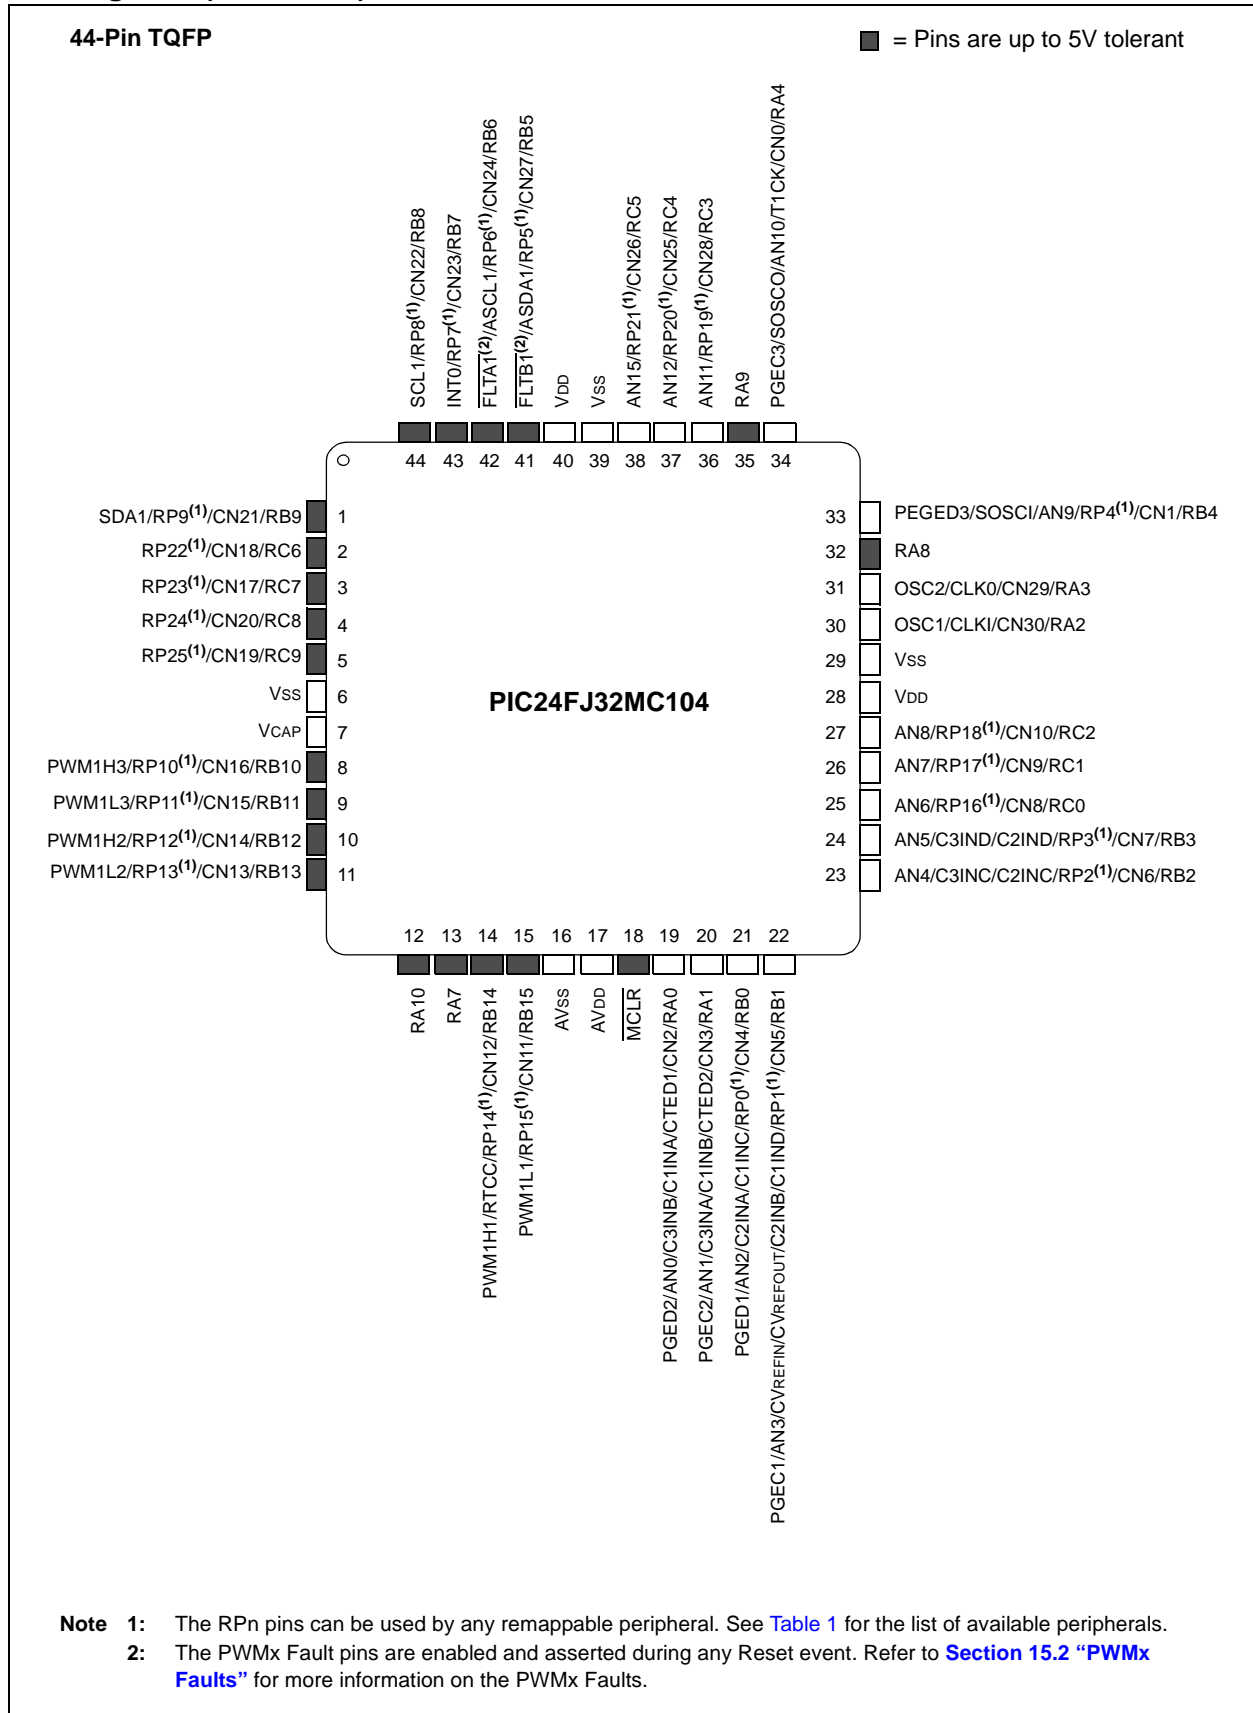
44-Pin TQFP

= Pins are up to 5V tolerant

SCL1/RP8$^{(1)}$/CN22/RB8
INT0/RP7$^{(1)}$/CN23/RB7
$\overline{FLTA1}^{(2)}$/ASCL1/RP6$^{(1)}$/CN24/RB6
$\overline{FLTB1}^{(2)}$/ASDA1/RP5$^{(1)}$/CN27/RB5
VDD
VSS
AN15/RP21$^{(1)}$/CN26/RC5
AN12/RP20$^{(1)}$/CN25/RC4
AN11/RP19$^{(1)}$/CN28/RC3
RA9
PGEC3/SOSCO/AN10/T1CK/CN0/RA4

44 43 42 41 40 39 38 37 36 35 34

SDA1/RP9$^{(1)}$/CN21/RB9 1
RP22$^{(1)}$/CN18/RC6 2
RP23$^{(1)}$/CN17/RC7 3
RP24$^{(1)}$/CN20/RC8 4
RP25$^{(1)}$/CN19/RC9 5
VSS 6
VCAP 7
PWM1H3/RP10$^{(1)}$/CN16/RB10 8
PWM1L3/RP11$^{(1)}$/CN15/RB11 9
PWM1H2/RP12$^{(1)}$/CN14/RB12 10
PWM1L2/RP13$^{(1)}$/CN13/RB13 11

PIC24FJ32MC104

33 PEGED3/SOSCI/AN9/RP4$^{(1)}$/CN1/RB4
32 RA8
31 OSC2/CLK0/CN29/RA3
30 OSC1/CLKI/CN30/RA2
29 VSS
28 VDD
27 AN8/RP18$^{(1)}$/CN10/RC2
26 AN7/RP17$^{(1)}$/CN9/RC1
25 AN6/RP16$^{(1)}$/CN8/RC0
24 AN5/C3IND/C2IND/RP3$^{(1)}$/CN7/RB3
23 AN4/C3INC/C2INC/RP2$^{(1)}$/CN6/RB2

12 13 14 15 16 17 18 19 20 21 22

RA10
RA7
PWM1H1/RTCC/RP14$^{(1)}$/CN12/RB14
PWM1L1/RP15$^{(1)}$/CN11/RB15
AVSS
AVDD
$\overline{MCLR}$
PGED2/AN0/C3INB/C1INA/CTED1/CN2/RA0
PGEC2/AN1/C3INA/C1INB/CTED2/CN3/RA1
PGED1/AN2/C2INA/C1INC/RP0$^{(1)}$/CN4/RB0
PGEC1/AN3/CVREFIN/CVREFOUT/C2INB/C1IND/RP1$^{(1)}$/CN5/RB1

Note 1: The RPn pins can be used by any remappable peripheral. See Table 1 for the list of available peripherals.
2: The PWMx Fault pins are enabled and asserted during any Reset event. Refer to Section 15.2 “PWMx Faults” for more information on the PWMx Faults.